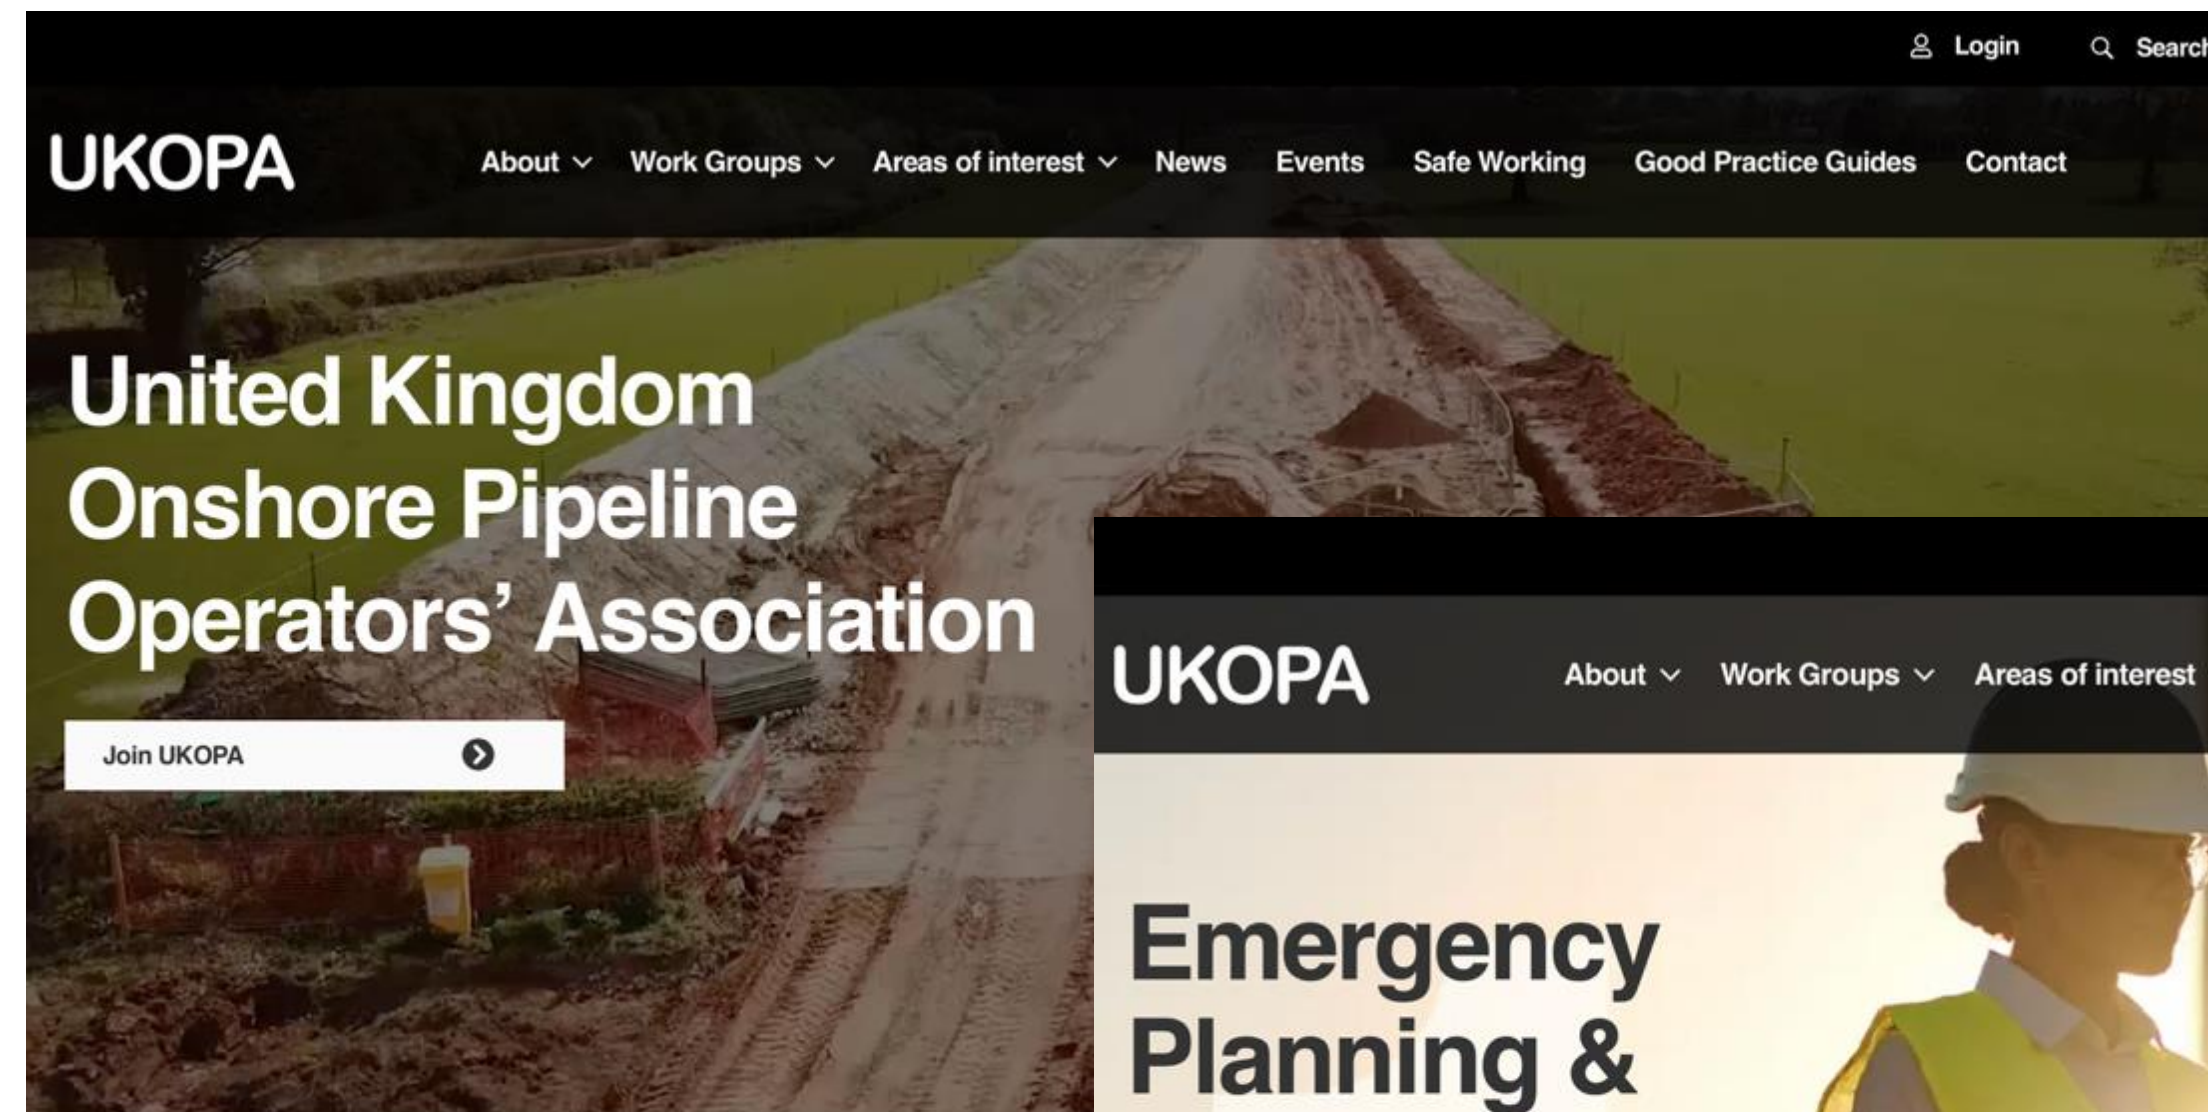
Login Search

UKOPA

About Work Groups Areas of interest News Events Safe Working Good Practice Guides Contact

United Kingdom Onshore Pipeline Operators' Association

Join UKOPA

UKOPA

About Work Groups Areas of interest

Emergency Planning &